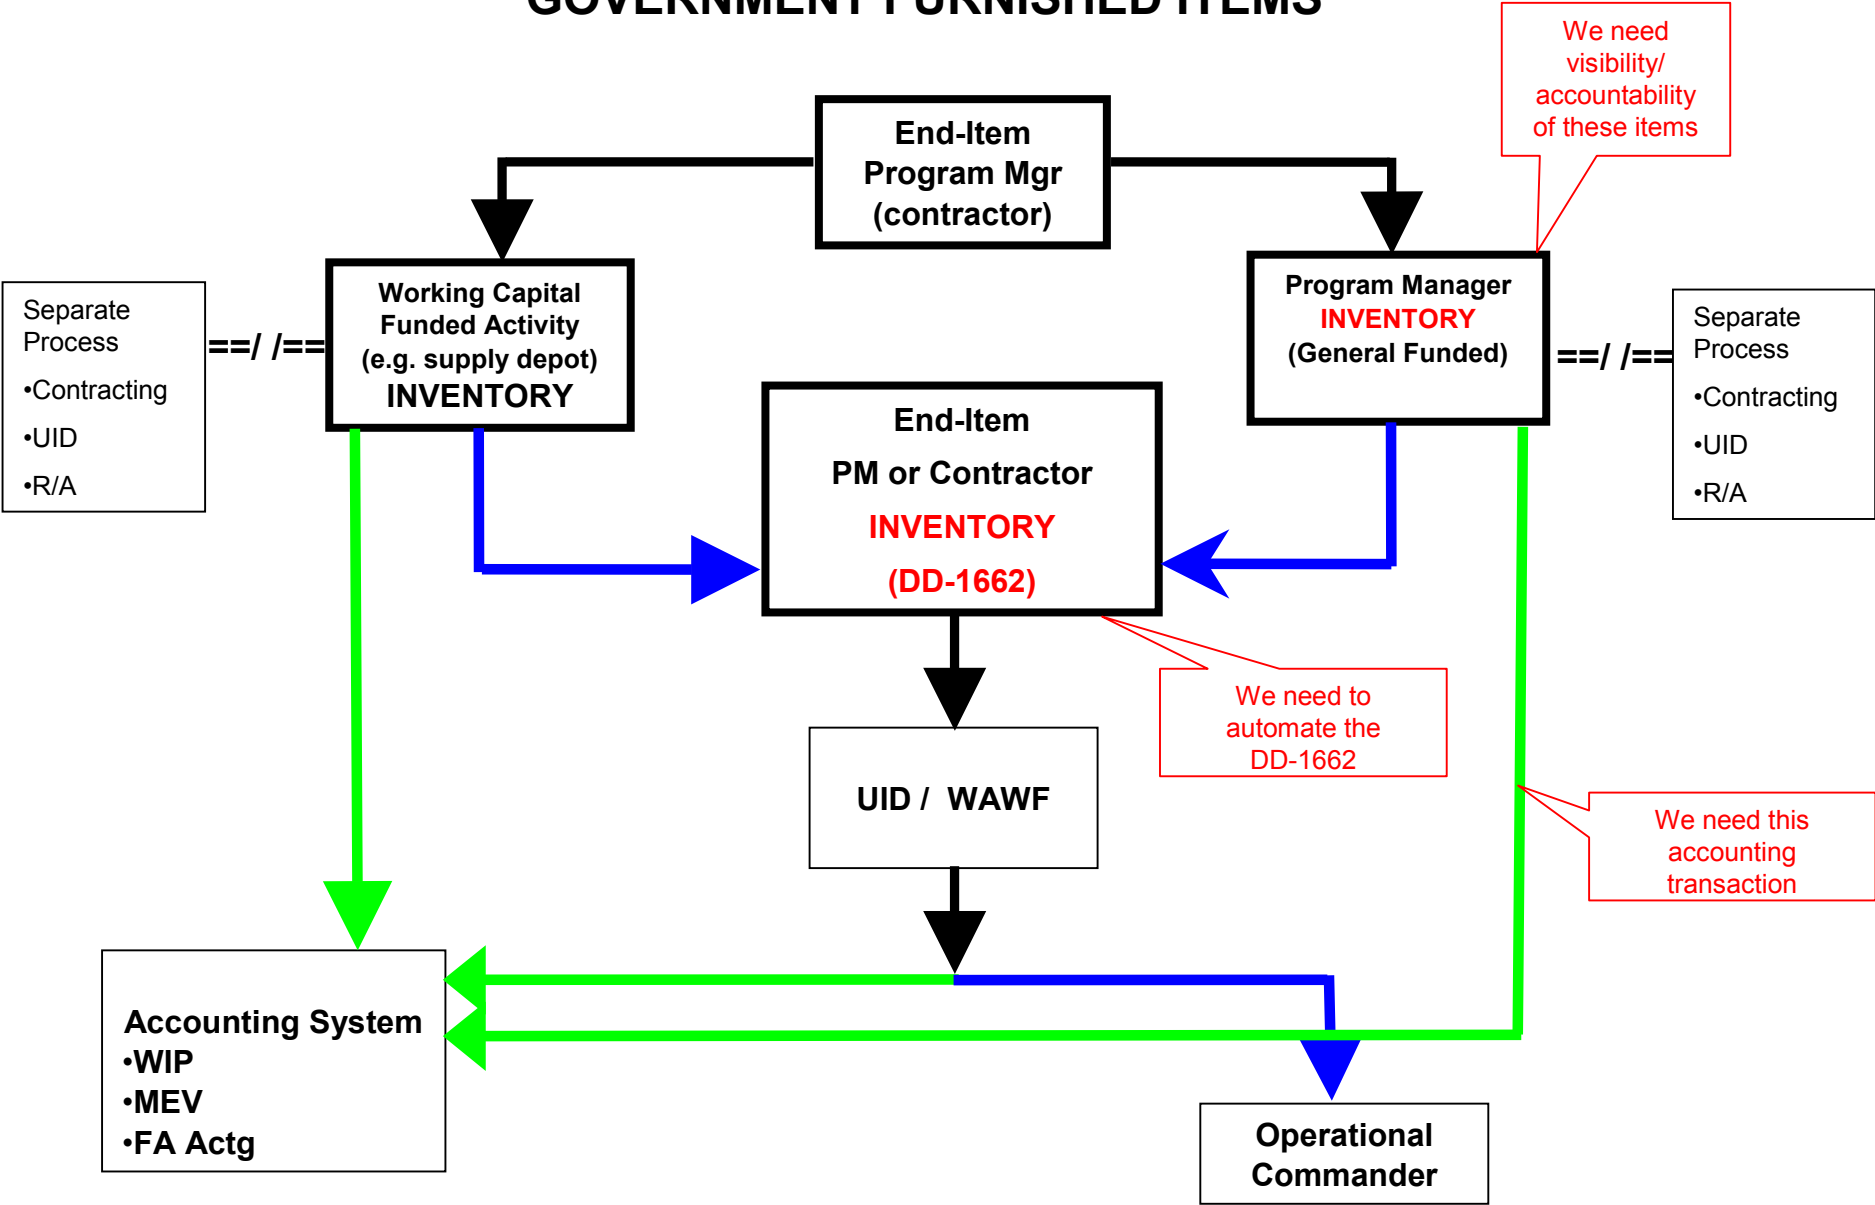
GOVERNMENT FURNISHED ITEMS

We need visibility/ accountability of these items

End-Item Program Mgr (contractor)

Separate Process
•Contracting
•UID
•R/A

==/ /==

Working Capital Funded Activity (e.g. supply depot) INVENTORY

Program Manager INVENTORY (General Funded)

==/ /==

Separate Process
•Contracting
•UID
•R/A

End-Item
PM or Contractor
INVENTORY
(DD-1662)

We need to automate the DD-1662

UID / WAWF

We need this accounting transaction

Accounting System
•WIP
•MEV
•FA Actg

Operational Commander